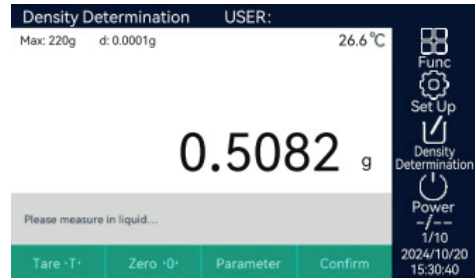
Density Determination USER:

Max: 220g d: 0.0001g 26.6 ℃

0.5082 g

Please measure in liquid...

Tare ·T· Zero ·0· Parameter Confirm

Func

Set Up

Density Determination

Power

-/--

1/10

2024/10/20

15:30:40